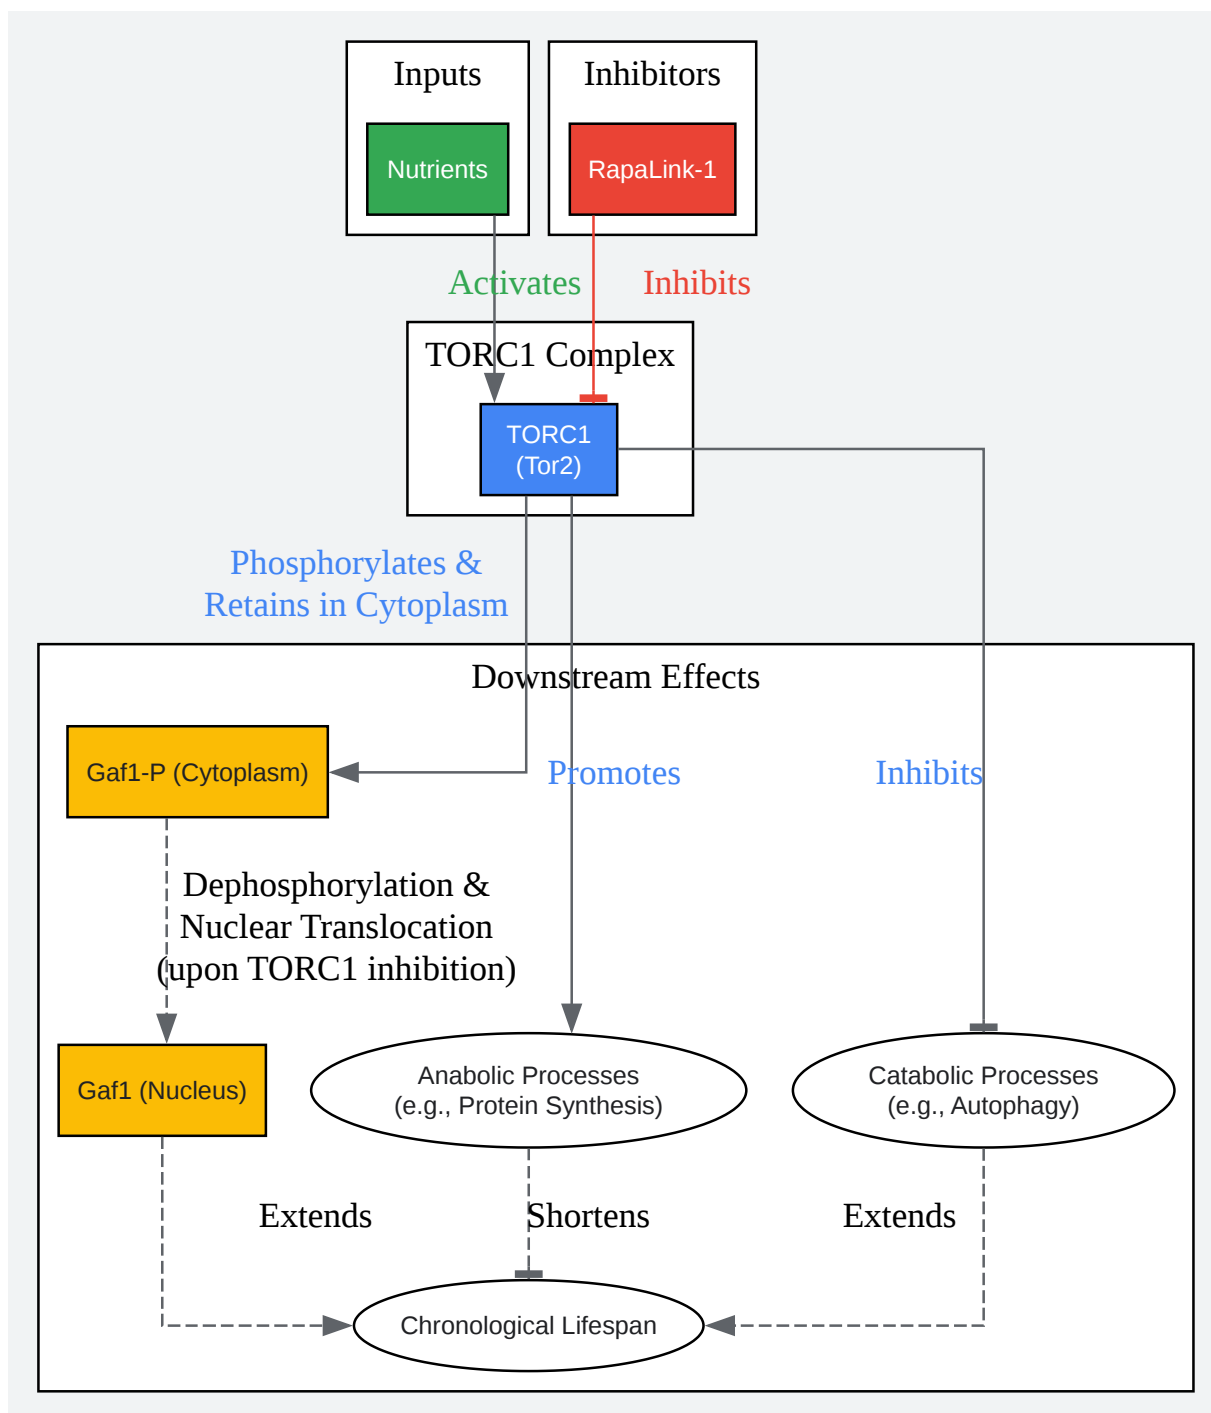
Inputs

Nutrients

Inhibitors

RapaLink-1

Activates

Inhibits

TORC1 Complex

TORC1
(Tor2)

Phosphorylates &
Retains in Cytoplasm

Downstream Effects

Gaf1-P (Cytoplasm)

Promotes

Inhibits

Dephosphorylation &
Nuclear Translocation
(upon TORC1 inhibition)

Gaf1 (Nucleus)

Anabolic Processes
(e.g., Protein Synthesis)

Catabolic Processes
(e.g., Autophagy)

Extends

Shortens

Extends

Chronological Lifespan